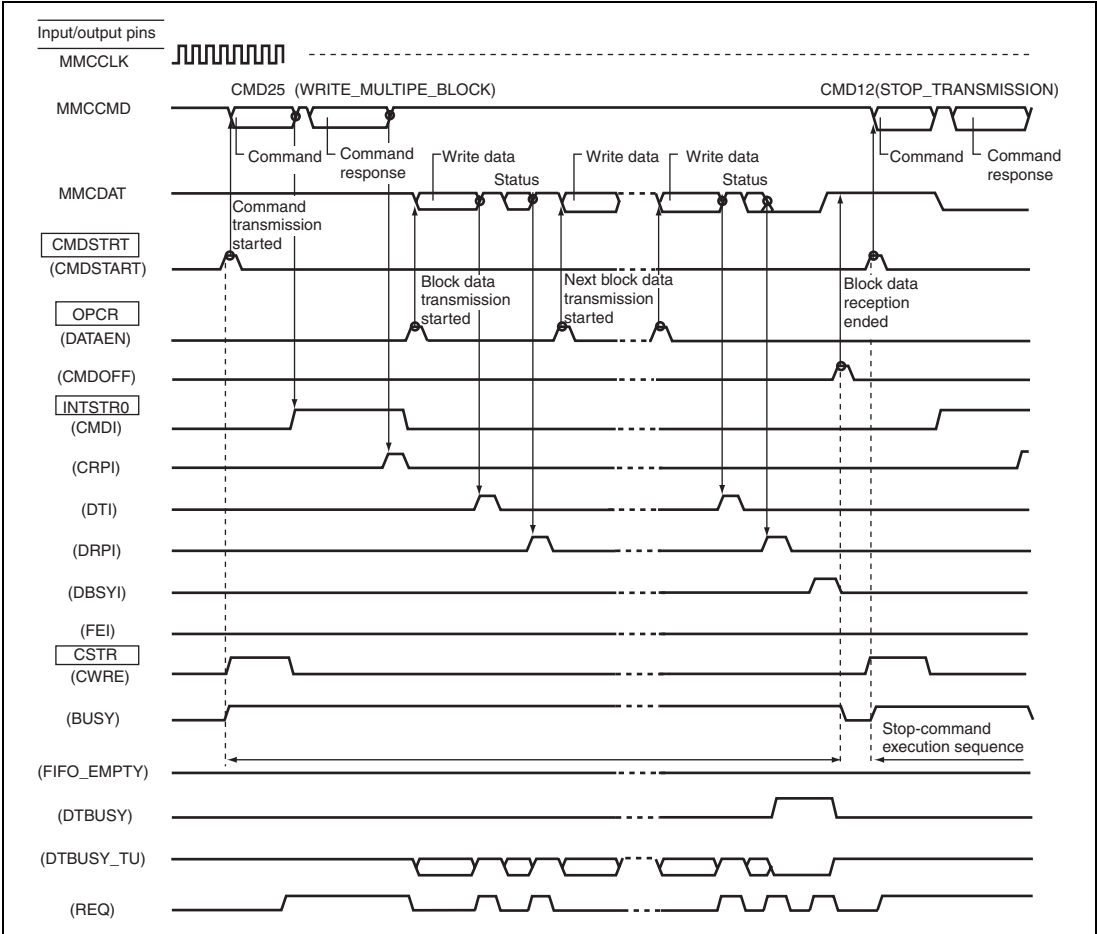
Input/output pins

MMCCLK

MMCCMD

CMD25 (WRITE_MULTIPE_BLOCK)

CMD12(STOP_TRANSMISSION)

Command

Command response

Command

Command response

MMCDAT

Write data

Status

Write data

Write data

Status

Command transmission started

CMDSTRT

(CMDSTART)

Block data transmission started

Next block data transmission started

Block data reception ended

OPCR

(DATAEN)

(CMDOFF)

INTSTR0

(CMDI)

(CRPI)

(DTI)

(DRPI)

(DBSYI)

(FEI)

CSTR

(CWRE)

(BUSY)

Stop-command execution sequence

(FIFO_EMPTY)

(DTBUSY)

(DTBUSY_TU)

(REQ)